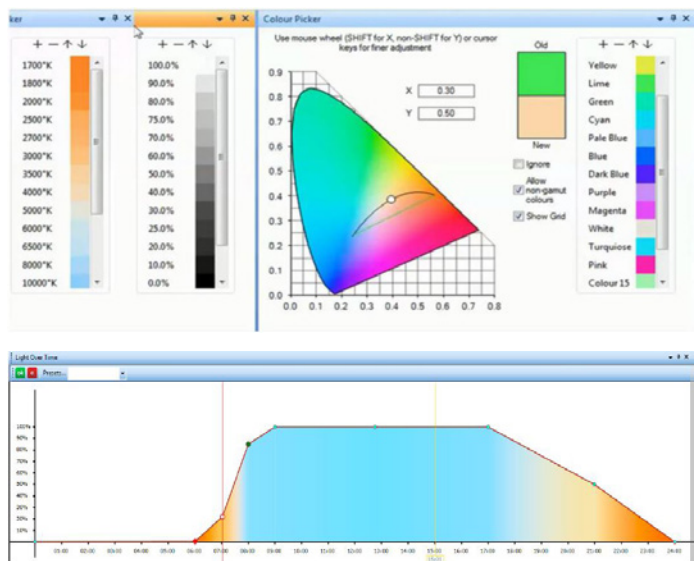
ker ▾ ᵖ ✕ ▾ ᵖ ✕ Colour Picker ▾ ᵖ ✕

+ − ↑ ↓

1700°K
1800°K
2000°K
2500°K
2700°K
3000°K
3500°K
4000°K
5000°K
6000°K
6500°K
8000°K
10000°K

+ − ↑ ↓

100.0%
90.0%
80.0%
75.0%
70.0%
60.0%
50.0%
40.0%
30.0%
25.0%
20.0%
10.0%
0.0%

Use mouse wheel (SHIFT for X, non-SHIFT for Y) or cursor keys for finer adjustment

0.9
0.8
0.7
0.6
0.5
0.4
0.3
0.2
0.1
0.0
0.0 0.1 0.2 0.3 0.4 0.5 0.6 0.7 0.8

X 0.30
Y 0.50

Old
New

Ignore
Allow non-gamut colours
Show Grid

+ − ↑ ↓

Yellow
Lime
Green
Cyan
Pale Blue
Blue
Dark Blue
Purple
Magenta
White
Turquiose
Pink
Colour 15

Light Over Time ▾ ᵖ ✕

Preset... ▾

100%
90%
80%
70%
60%
50%
40%
30%
20%
10%

01:00 02:00 03:00 04:00 05:00 06:00 07:00 08:00 09:00 10:00 11:00 12:00 13:00 14:00 15:00 16:00 17:00 18:00 19:00 20:00 21:00 22:00 23:00 24:00